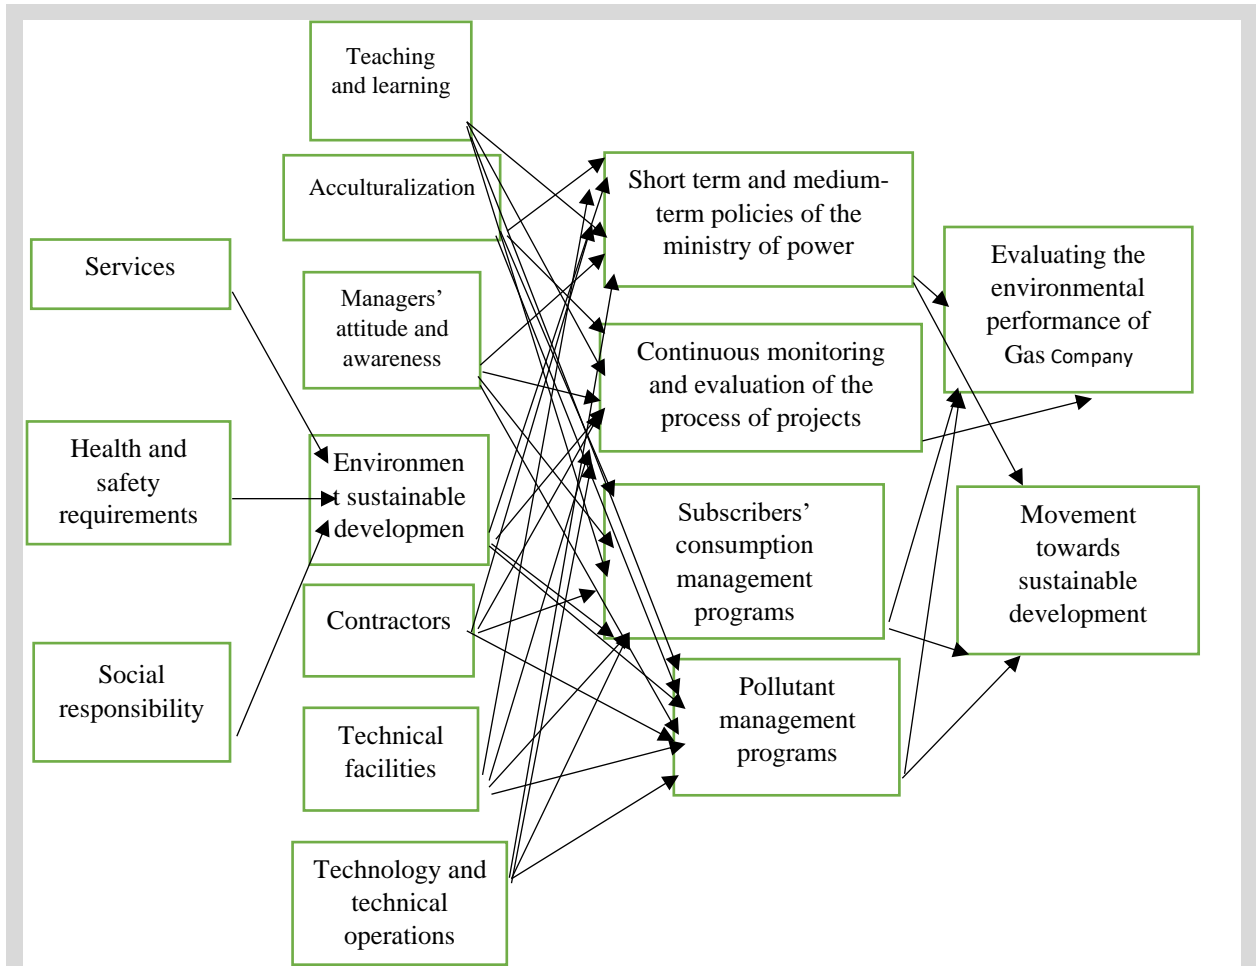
Teaching and learning

Acculturalization

Services

Managers' attitude and awareness

Health and safety requirements

Environmen t sustainable developmen

Social responsibility

Contractors

Technical facilities

Technology and technical operations

Short term and medium-term policies of the ministry of power

Continuous monitoring and evaluation of the process of projects

Subscribers' consumption management programs

Pollutant management programs

Evaluating the environmental performance of Gas Company

Movement towards sustainable development